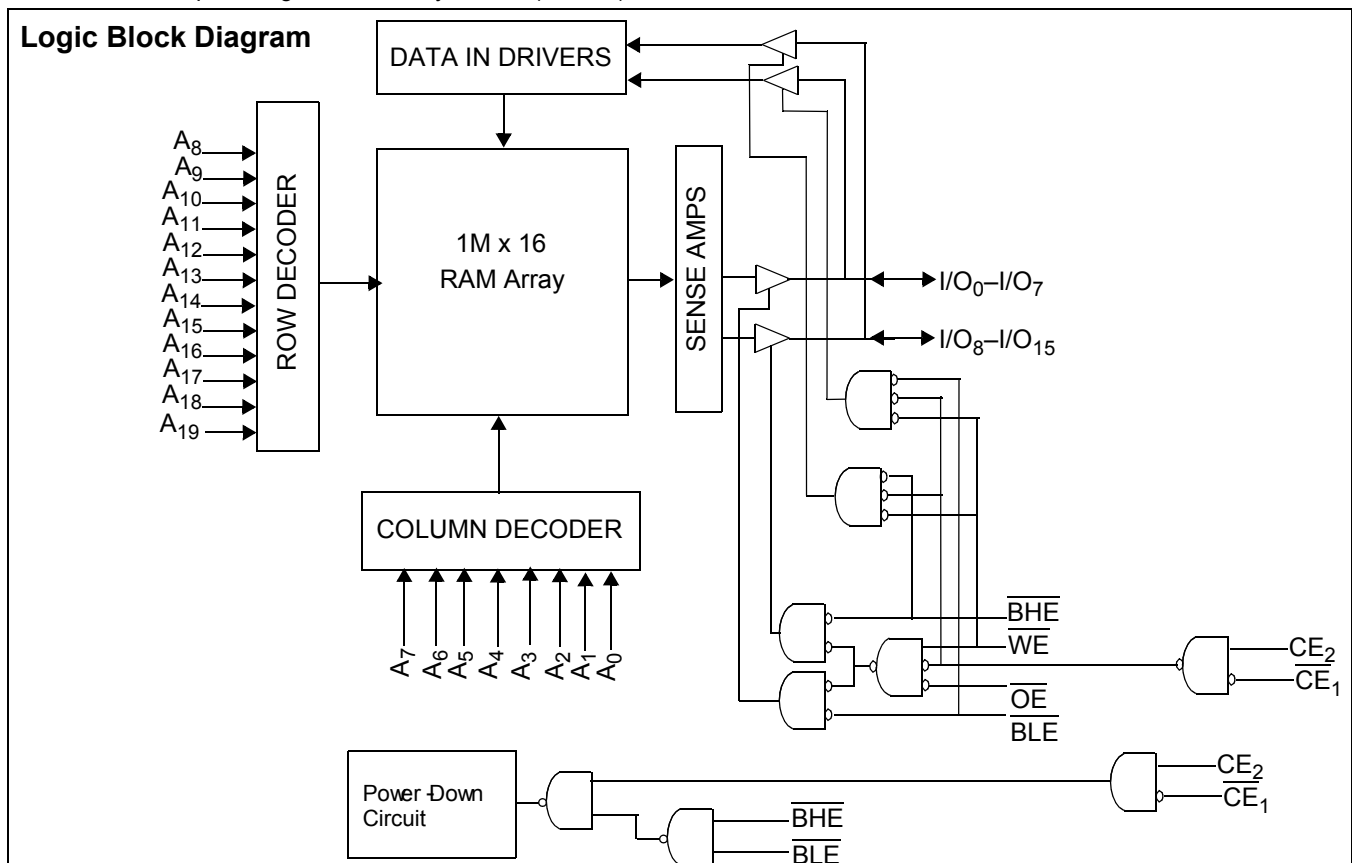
Logic Block Diagram

DATA IN DRIVERS

$A_8$
$A_9$
$A_{10}$
$A_{11}$
$A_{12}$
$A_{13}$
$A_{14}$
$A_{15}$
$A_{16}$
$A_{17}$
$A_{18}$
$A_{19}$

ROW DECODER

1M x 16
RAM Array

SENSE AMPS

$I/O_0–I/O_7$

$I/O_8–I/O_{15}$

COLUMN DECODER

$A_7$ $A_6$ $A_5$ $A_4$ $A_3$ $A_2$ $A_1$ $A_0$

$\overline{BHE}$
$\overline{WE}$
$\overline{OE}$
$\overline{BLE}$

$CE_2$
$\overline{CE}_1$

Power Down Circuit

$\overline{BHE}$
$\overline{BLE}$

$CE_2$
$\overline{CE}_1$